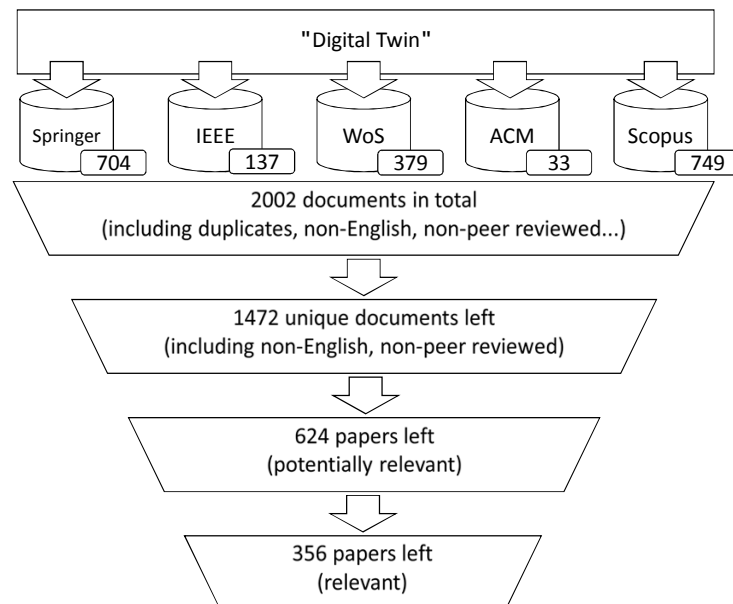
"Digital Twin"

Springer
704

IEEE
137

WoS
379

ACM
33

Scopus
749

2002 documents in total
(including duplicates, non-English, non-peer reviewed...)

1472 unique documents left
(including non-English, non-peer reviewed)

624 papers left
(potentially relevant)

356 papers left
(relevant)